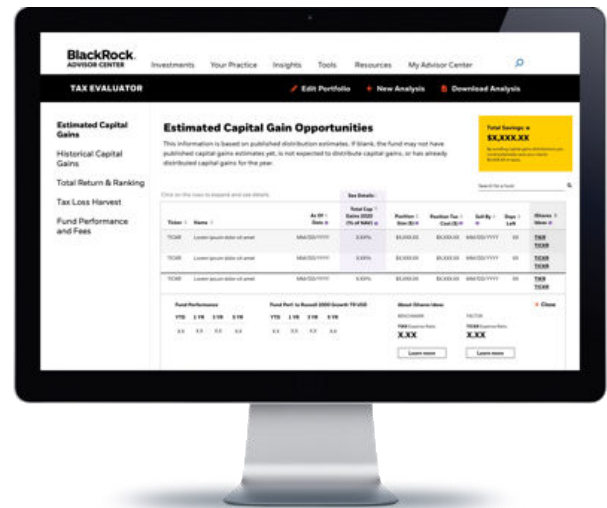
BlackRock.
ADVISOR CENTER

Investments Your Practice Insights Tools Resources My Advisor Center

TAX EVALUATOR

Edit Portfolio + New Analysis Download Analysis

Estimated Capital Gains

Historical Capital Gains

Total Return & Ranking

Tax Loss Harvest

Fund Performance and Fees

Estimated Capital Gain Opportunities

This information is based on published distribution estimates. If blank, the fund may not have published capital gains estimates yet, is not expected to distribute capital gains, or has already distributed capital gains for the year.

Total Savings:
$X,XXX.XX

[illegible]

| Ticker | Name | As Of Date | Total Cap Gains 2020 (% of NAV) | Position Size ($) | Position Tax Cost ($) | Sell By | Days Left | iShares Ideas |
|---|---|---|---|---|---|---|---|---|
| TICKR | Lorem ipsum dolor sit amet | MM/DD/YYYY | 0.00% | $X,XXX.XX | $X,XXX.XX | MM/DD/YYYY | XX | TIKR TICKR |
| TICKR | Lorem ipsum dolor sit amet | MM/DD/YYYY | 0.00% | $X,XXX.XX | $X,XXX.XX | MM/DD/YYYY | XX | TICKR TICKR |
| TICKR | Lorem ipsum dolor sit amet | MM/DD/YYYY | 0.00% | $X,XXX.XX | $X,XXX.XX | MM/DD/YYYY | XX | TICKR TICKR |

Fund Performance
YTD 1 YR 3 YR 5 YR
X.X X.X X.X X.X

Fund Perf. to Russell 2000 Growth TR USD
YTD 1 YR 3 YR 5 YR
X.X X.X X.X X.X

About iShares Ideas
X.XX X.XX
Learn more Learn more

Close